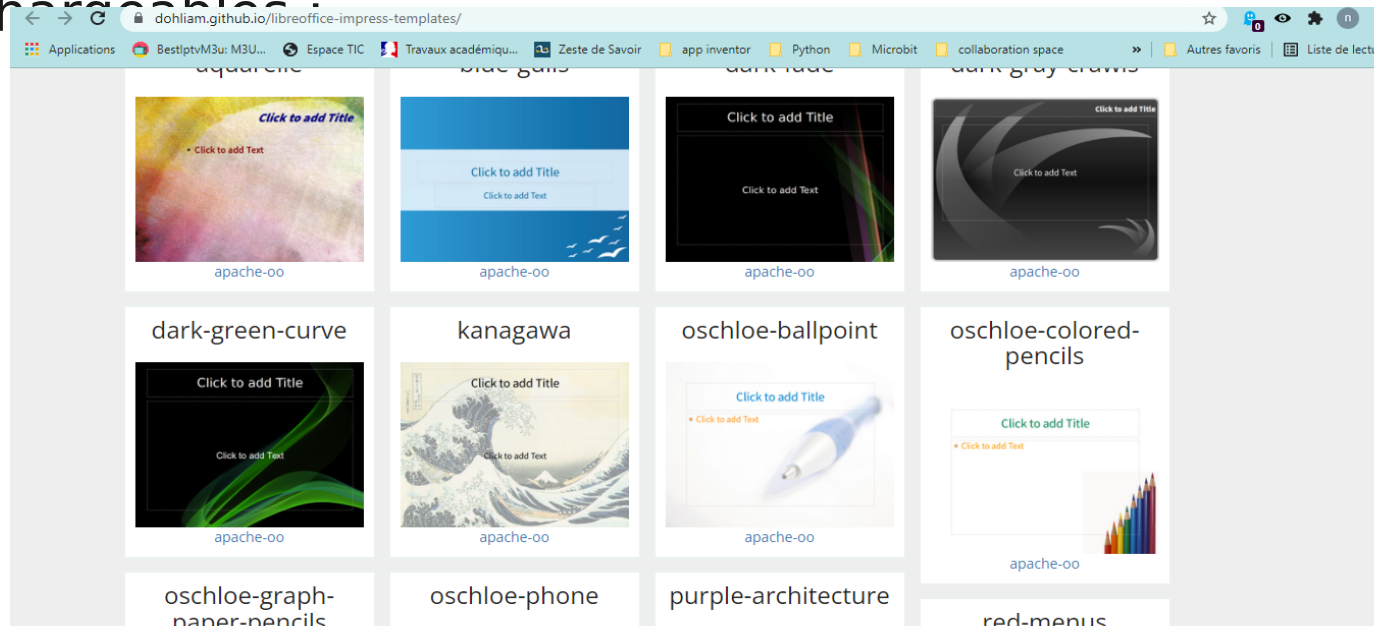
dohliam.github.io/libreoffice-impress-templates/

Applications  BestIptvM3u: M3U...  Espace TIC  Travaux académiqu...  Zeste de Savoir  app inventor  Python  Microbit  collaboration space  »  Autres favoris  Liste de lectu

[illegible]

Click to add Title
• Click to add Text
apache-oo

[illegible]

Click to add Title
Click to add Text
apache-oo

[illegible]

Click to add Title
Click to add Text
apache-oo

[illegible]

Click to add Title
Click to add Text
apache-oo

dark-green-curve

Click to add Title
Click to add Text
apache-oo

kanagawa

Click to add Title
Click to add Text
apache-oo

oschloe-ballpoint

Click to add Title
• Click to add Text
apache-oo

oschloe-colored-pencils

Click to add Title
• Click to add Text
apache-oo

oschloe-graph-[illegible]

oschloe-phone

purple-architecture

red-menus